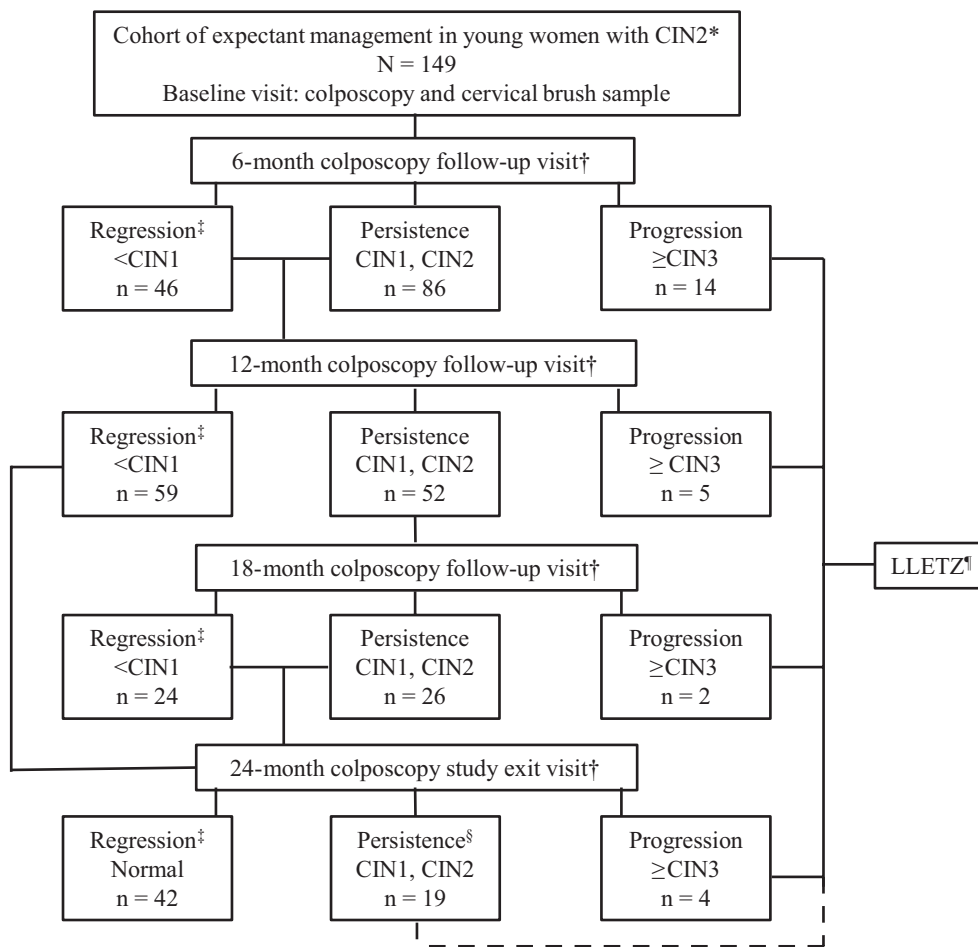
Cohort of expectant management in young women with CIN2*
N = 149
Baseline visit: colposcopy and cervical brush sample

6-month colposcopy follow-up visit†

Regression‡
<CIN1
n = 46

Persistence
CIN1, CIN2
n = 86

Progression
≥CIN3
n = 14

12-month colposcopy follow-up visit†

Regression‡
<CIN1
n = 59

Persistence
CIN1, CIN2
n = 52

Progression
≥ CIN3
n = 5

LLETZ¶

18-month colposcopy follow-up visit†

Regression‡
<CIN1
n = 24

Persistence
CIN1, CIN2
n = 26

Progression
≥CIN3
n = 2

24-month colposcopy study exit visit†

Regression‡
Normal
n = 42

Persistence§
CIN1, CIN2
n = 19

Progression
≥CIN3
n = 4